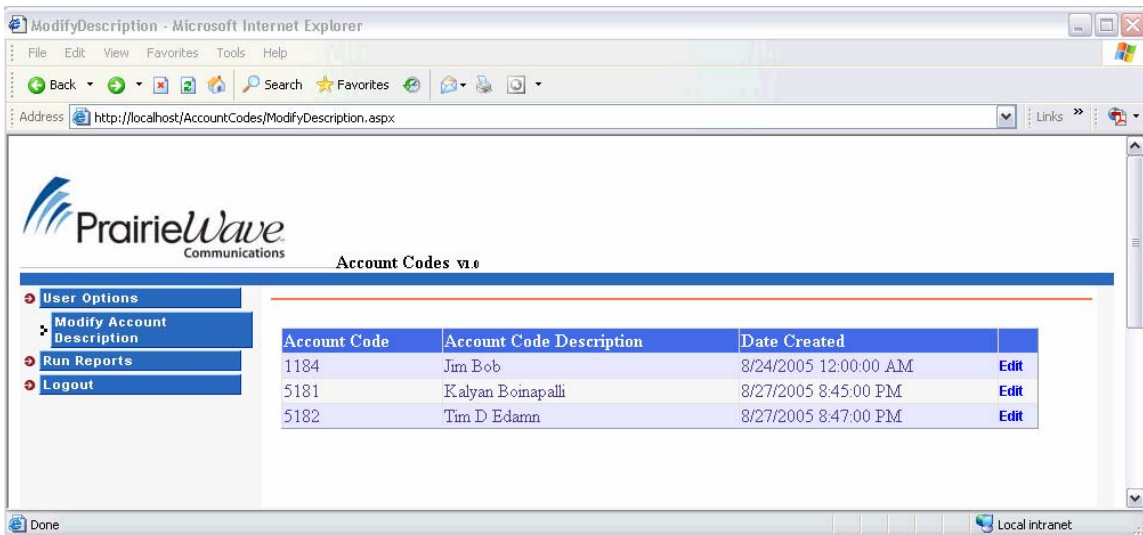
ModifyDescription - Microsoft Internet Explorer

File Edit View Favorites Tools Help

Back Search Favorites

Address http://localhost/AccountCodes/ModifyDescription.aspx

Links »

PrairieWave Communications

Account Codes V1.0

User Options

Modify Account Description

Run Reports

Logout

| Account Code | Account Code Description | Date Created | |
|---|---|---|---|
| 1184 | Jim Bob | 8/24/2005 12:00:00 AM | Edit |
| 5181 | Kalyan Boinapalli | 8/27/2005 8:45:00 PM | Edit |
| 5182 | Tim D Edamn | 8/27/2005 8:47:00 PM | Edit |

Done

Local intranet